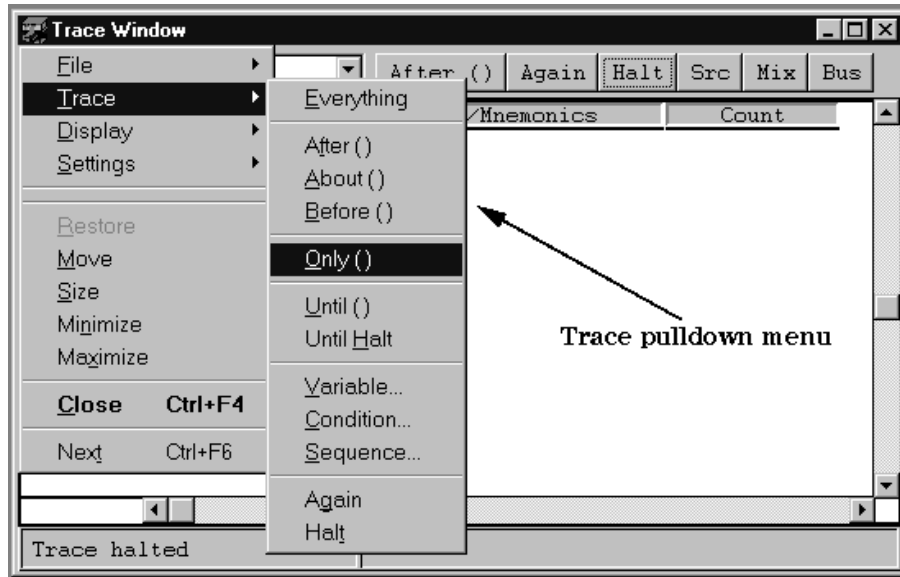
Trace Window

File
Trace
Display
Settings

Restore
Move
Size
Minimize
Maximize

Close Ctrl+F4

Next Ctrl+F6

After () Again Halt Src Mix Bus

/Mnemonics Count

Everything

After ()
About ()
Before ()

Only ()

Until ()
Until Halt

Variable...
Condition...
Sequence...

Again
Halt

Trace pulldown menu

Trace halted